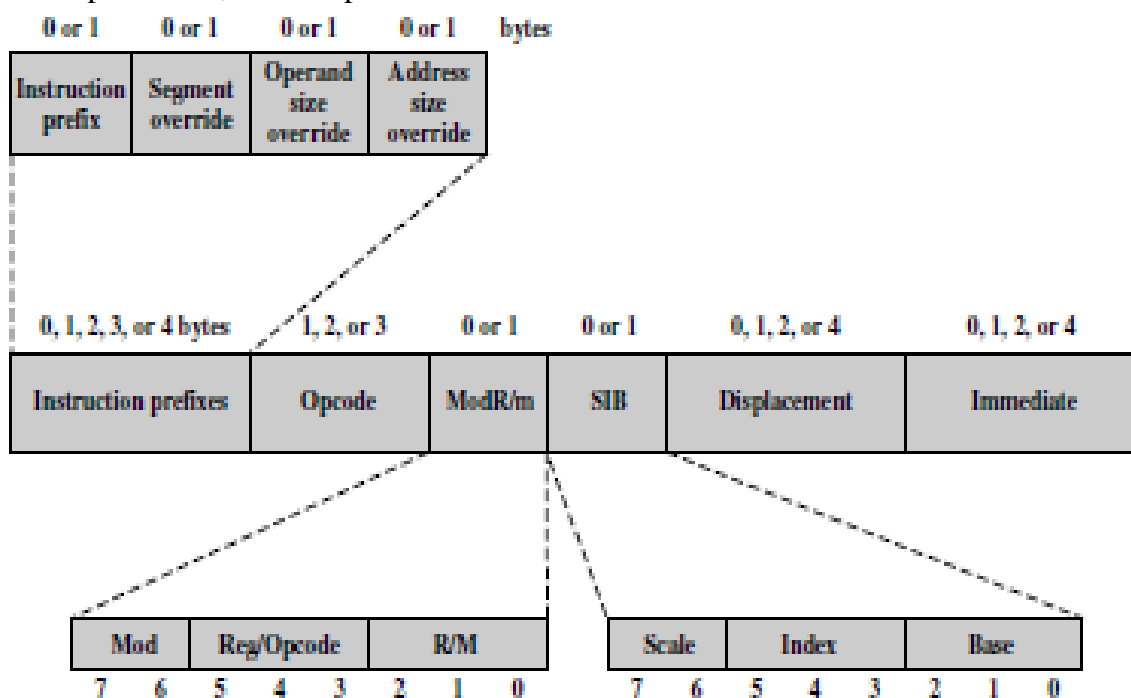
0 or 1 0 or 1 0 or 1 0 or 1 bytes

| Instruction prefix | Segment override | Operand size override | Address size override |
|---|---|---|---|

0, 1, 2, 3, or 4 bytes 1, 2, or 3 0 or 1 0 or 1 0, 1, 2, or 4 0, 1, 2, or 4

| Instruction prefixes | Opcode | ModR/m | SIB | Displacement | Immediate |
|---|---|---|---|---|---|

| Mod | Reg/Opcode | R/M |
|---|---|---|

7 6 5 4 3 2 1 0

| Scale | Index | Base |
|---|---|---|

7 6 5 4 3 2 1 0